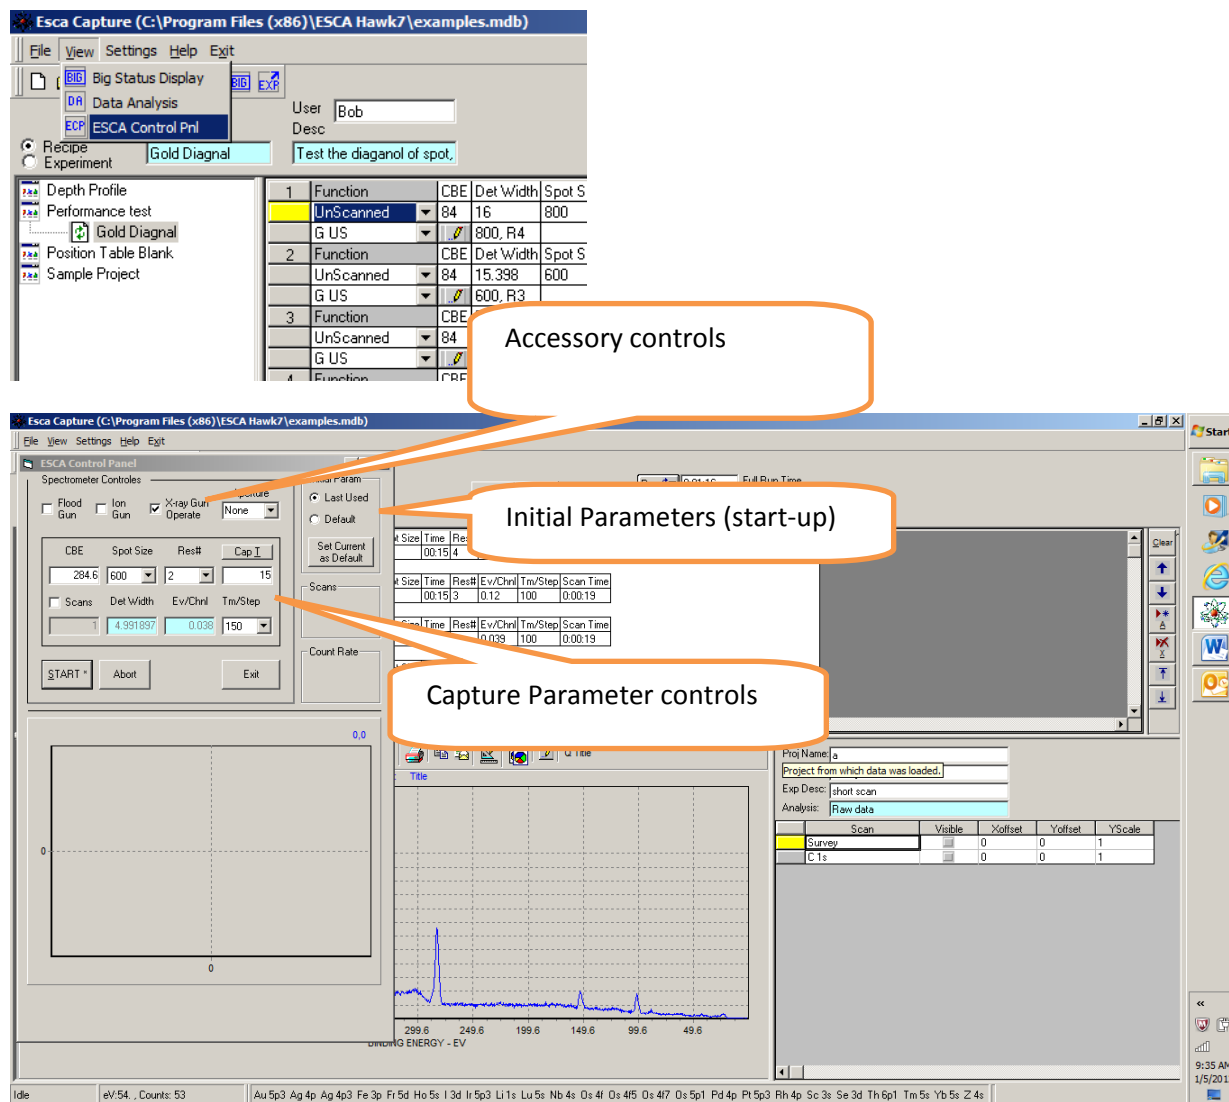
Esca Capture (C:\Program Files (x86)\ESCA Hawk7\examples.mdb)

File View Settings Help Exit

BIG Big Status Display
DA Data Analysis
ECP ESCA Control Pnl

BIG EXP

User Bob
Desc

Recipe
Experiment
Gold Diagnal
Test the diaganol of spot,

Depth Profile
Performance test
Gold Diagnal
Position Table Blank
Sample Project

| 1 | Function | CBE | Det Width | Spot S |
|---|---|---|---|---|
| | UnScanned | 84 | 16 | 800 |
| | G US | | 800, R4 | |
| 2 | Function | CBE | Det Width | Spot S |
| | UnScanned | 84 | 15.398 | 600 |
| | G US | | 600, R3 | |
| 3 | Function | CBE | | |
| | UnScanned | 84 | | |
| | G US | | | |
| 4 | Function | CBE | | |

Accessory controls

Esca Capture (C:\Program Files (x86)\ESCA Hawk7\examples.mdb)

File View Settings Help Exit

ESCA Control Panel

Spectrometer Controles

Flood Gun
Ion Gun
X-ray Gun Operate
None

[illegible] Param
Last Used
Default

Initial Parameters (start-up)

CBE Spot Size Res# Cap I
284.6 600 2 15
Scans Det Width Ev/Chnl Tm/Step
1 4.991897 0.038 150

Set Current as Default

Scans

Count Rate

START * Abort Exit

Capture Parameter controls

Full Run Time

| Size | Time | Res |
|---|---|---|
| | 00:15 | 4 |

| Size | Time | Res# | Ev/Chnl | Tm/Step | Scan Time |
|---|---|---|---|---|---|
| | 00:15 | 3 | 0.12 | 100 | 0:00:19 |

| Size | Time | Res# | Ev/Chnl | Tm/Step | Scan Time |
|---|---|---|---|---|---|
| | | | 0.039 | 100 | 0:00:19 |

Clear

0,0
0
0

Title
Title

299.6 249.6 199.6 149.6 99.6 49.6
BINDING ENERGY - EV

Proj Name: a
Project from which data was loaded.
Exp Desc: short scan
Analysis: Raw data

| | Scan | Visible | Xoffset | Yoffset | YScale |
|---|---|---|---|---|---|
| | Survey | | 0 | 0 | 1 |
| | C 1s | | 0 | 0 | 1 |

Idle
eV:54. , Counts: 53
Au 5p3 Ag 4p Ag 4p3 Fe 3p Fr 5d Ho 5s I 3d Ir 5p3 Li 1s Lu 5s Nb 4s Os 4f Os 4f5 Os 4f7 Os 5p1 Pd 4p Pt 5p3 Rh 4p Sc 3s Se 3d Th 6p1 Tm 5s Yb 5s Z 4s

Start
9:35 AM
1/5/201